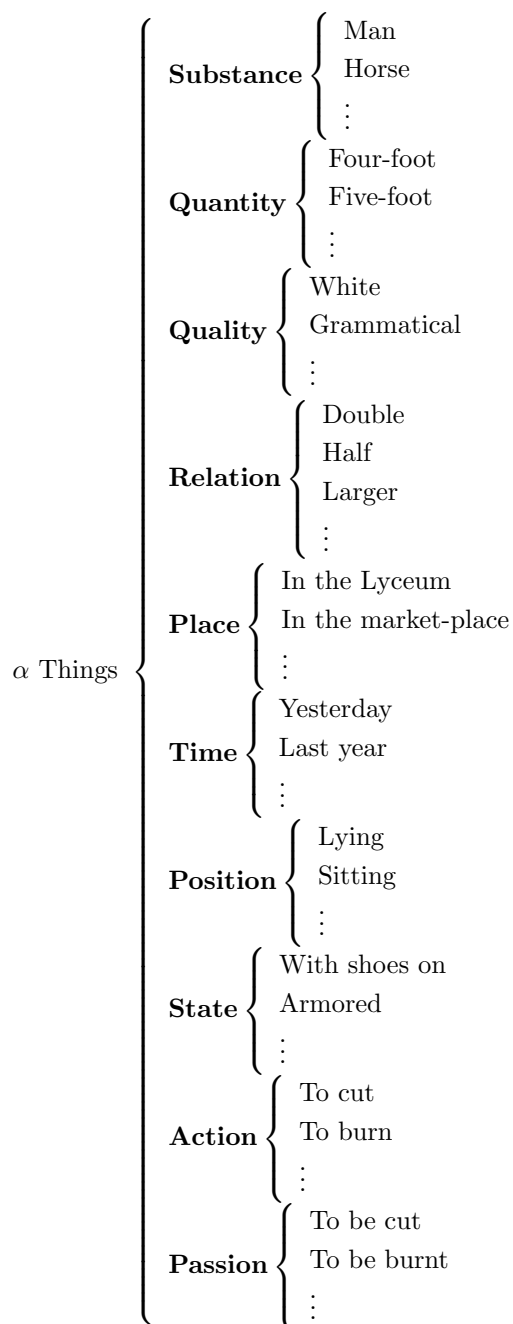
$\alpha$ Things

**Substance**
Man
Horse
$\vdots$

**Quantity**
Four-foot
Five-foot
$\vdots$

**Quality**
White
Grammatical
$\vdots$

**Relation**
Double
Half
Larger
$\vdots$

**Place**
In the Lyceum
In the market-place
$\vdots$

**Time**
Yesterday
Last year
$\vdots$

**Position**
Lying
Sitting
$\vdots$

**State**
With shoes on
Armored
$\vdots$

**Action**
To cut
To burn
$\vdots$

**Passion**
To be cut
To be burnt
$\vdots$